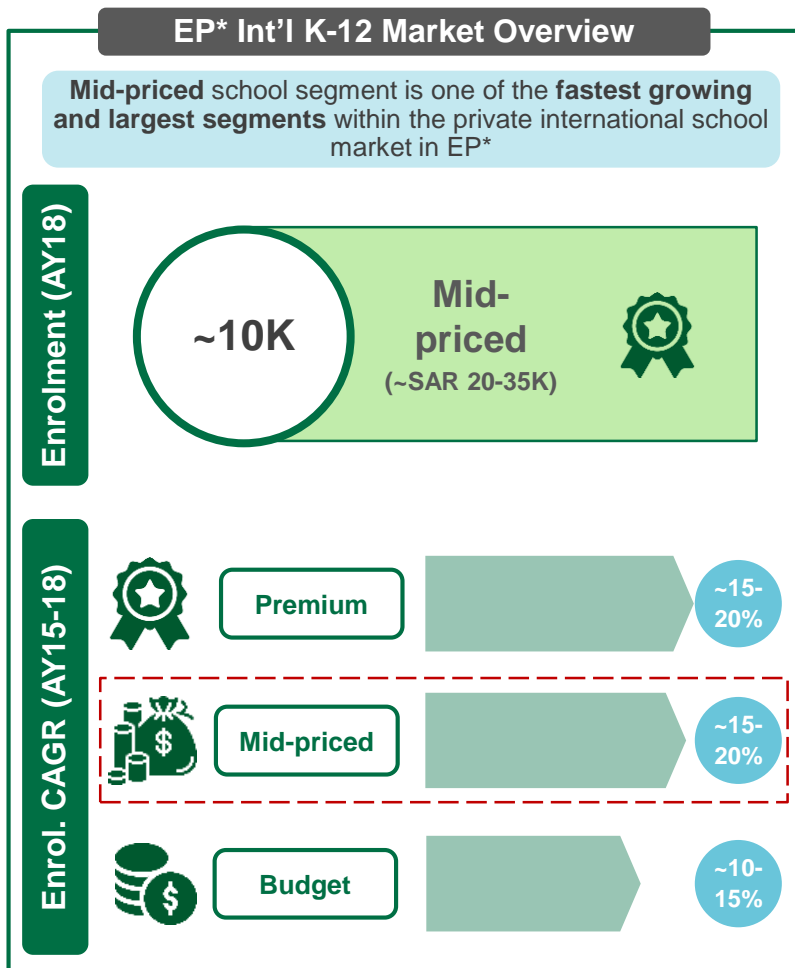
EP* Int'l K-12 Market Overview

Mid-priced school segment is one of the fastest growing and largest segments within the private international school market in EP*

Enrolment (AY18)

~10K

Mid-priced

(~SAR 20-35K)

Enrol. CAGR (AY15-18)

Premium

~15-20%

Mid-priced

~15-20%

Budget

~10-15%